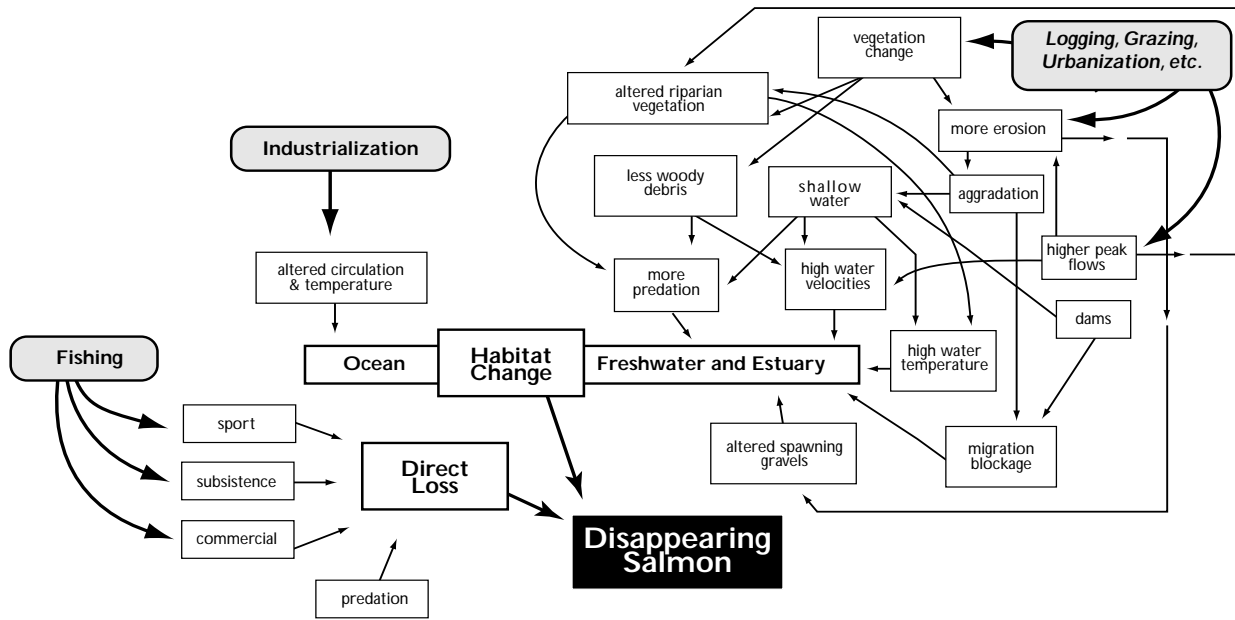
vegetation change

Logging, Grazing, Urbanization, etc.

altered riparian vegetation

more erosion

Industrialization

less woody debris

shallow water

aggradation

higher peak flows

altered circulation & temperature

more predation

high water velocities

dams

Fishing

Ocean

Habitat Change

Freshwater and Estuary

high water temperature

sport

Direct Loss

subsistence

altered spawning gravels

migration blockage

commercial

Disappearing Salmon

predation